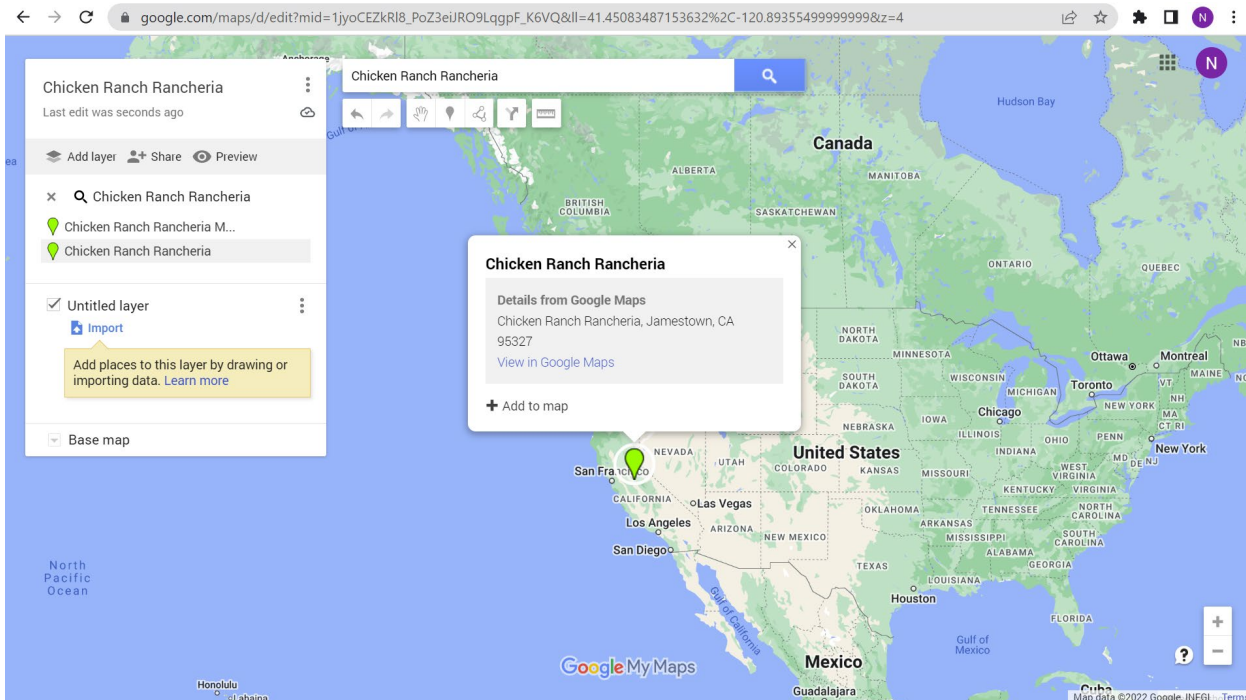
google.com/maps/d/edit?mid=1jyoCEZkRl8_PoZ3eiJRO9LqgpF_K6VQ&ll=41.45083487153632%2C-120.89355499999999&z=4

N

Chicken Ranch Rancheria
Last edit was seconds ago

Add layer  Share  Preview

Chicken Ranch Rancheria
Chicken Ranch Rancheria M...
Chicken Ranch Rancheria

Untitled layer
Import
Add places to this layer by drawing or importing data. Learn more

Base map

Chicken Ranch Rancheria

Chicken Ranch Rancheria
Details from Google Maps
Chicken Ranch Rancheria, Jamestown, CA 95327
View in Google Maps
Add to map

Hudson Bay
Canada
ALBERTA
MANITOBA
BRITISH COLUMBIA
SASKATCHEWAN
ONTARIO
QUEBEC
NORTH DAKOTA
MINNESOTA
Ottawa
Montreal
SOUTH DAKOTA
WISCONSIN
MICHIGAN
Toronto
VT
MAINE
NH
NEW YORK
MA
Chicago
IOWA
CT RI
NEBRASKA
ILLINOIS
OHIO
PENN
New York
NEVADA
UTAH
United States
INDIANA
MD
NJ
San Francisco
COLORADO
KANSAS
MISSOURI
WEST VIRGINIA
VIRGINIA
CALIFORNIA
Las Vegas
KENTUCKY
Los Angeles
ARIZONA
OKLAHOMA
TENNESSEE
NORTH CAROLINA
ARKANSAS
San Diego
NEW MEXICO
MISSISSIPPI
SOUTH CAROLINA
ALABAMA
GEORGIA
TEXAS
LOUISIANA
North Pacific Ocean
Houston
Gulf of California
FLORIDA
Gulf of Mexico
Google My Maps
Mexico
Honolulu
Guadalajara
Cuba
Map data ©2022 Google, INEGI  Terms